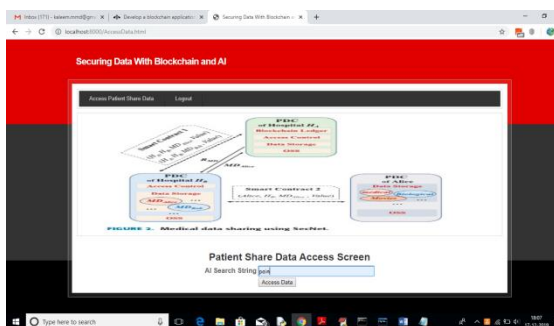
M Inbox (171) - kaleem.mmd@gm × | Develop a blockchain applicatio × | Securing Data With Blockchain × | +

← → C ⓘ localhost:8000/AccessData.html

Securing Data With Blockchain and AI

Access Patient Share Data | Logout

PDC of Hospital $H_j$
Blockchain Ledger
Access Control
Data Storage
IPFS

Smart Contract 1

PDC of Hospital $H_i$
Access Control
Data Storage

IPFS

Smart Contract 2

PDC of Alice
Data Storage

IPFS

FIGURE 2. Medical data sharing using SecNet.

Patient Share Data Access Screen

AI Search String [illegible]

Access Data

Type here to search